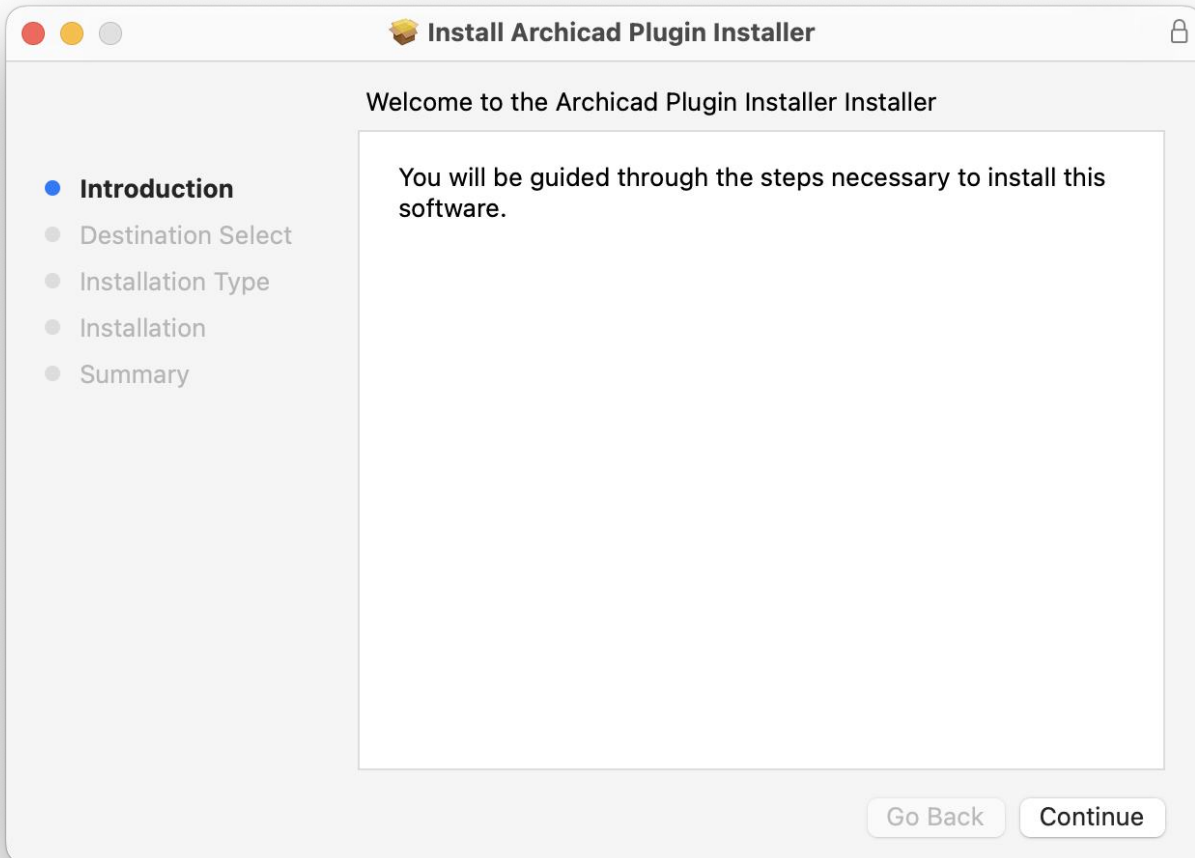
Install Archicad Plugin Installer

Welcome to the Archicad Plugin Installer Installer

Introduction
Destination Select
Installation Type
Installation
Summary

You will be guided through the steps necessary to install this software.

Go Back
Continue